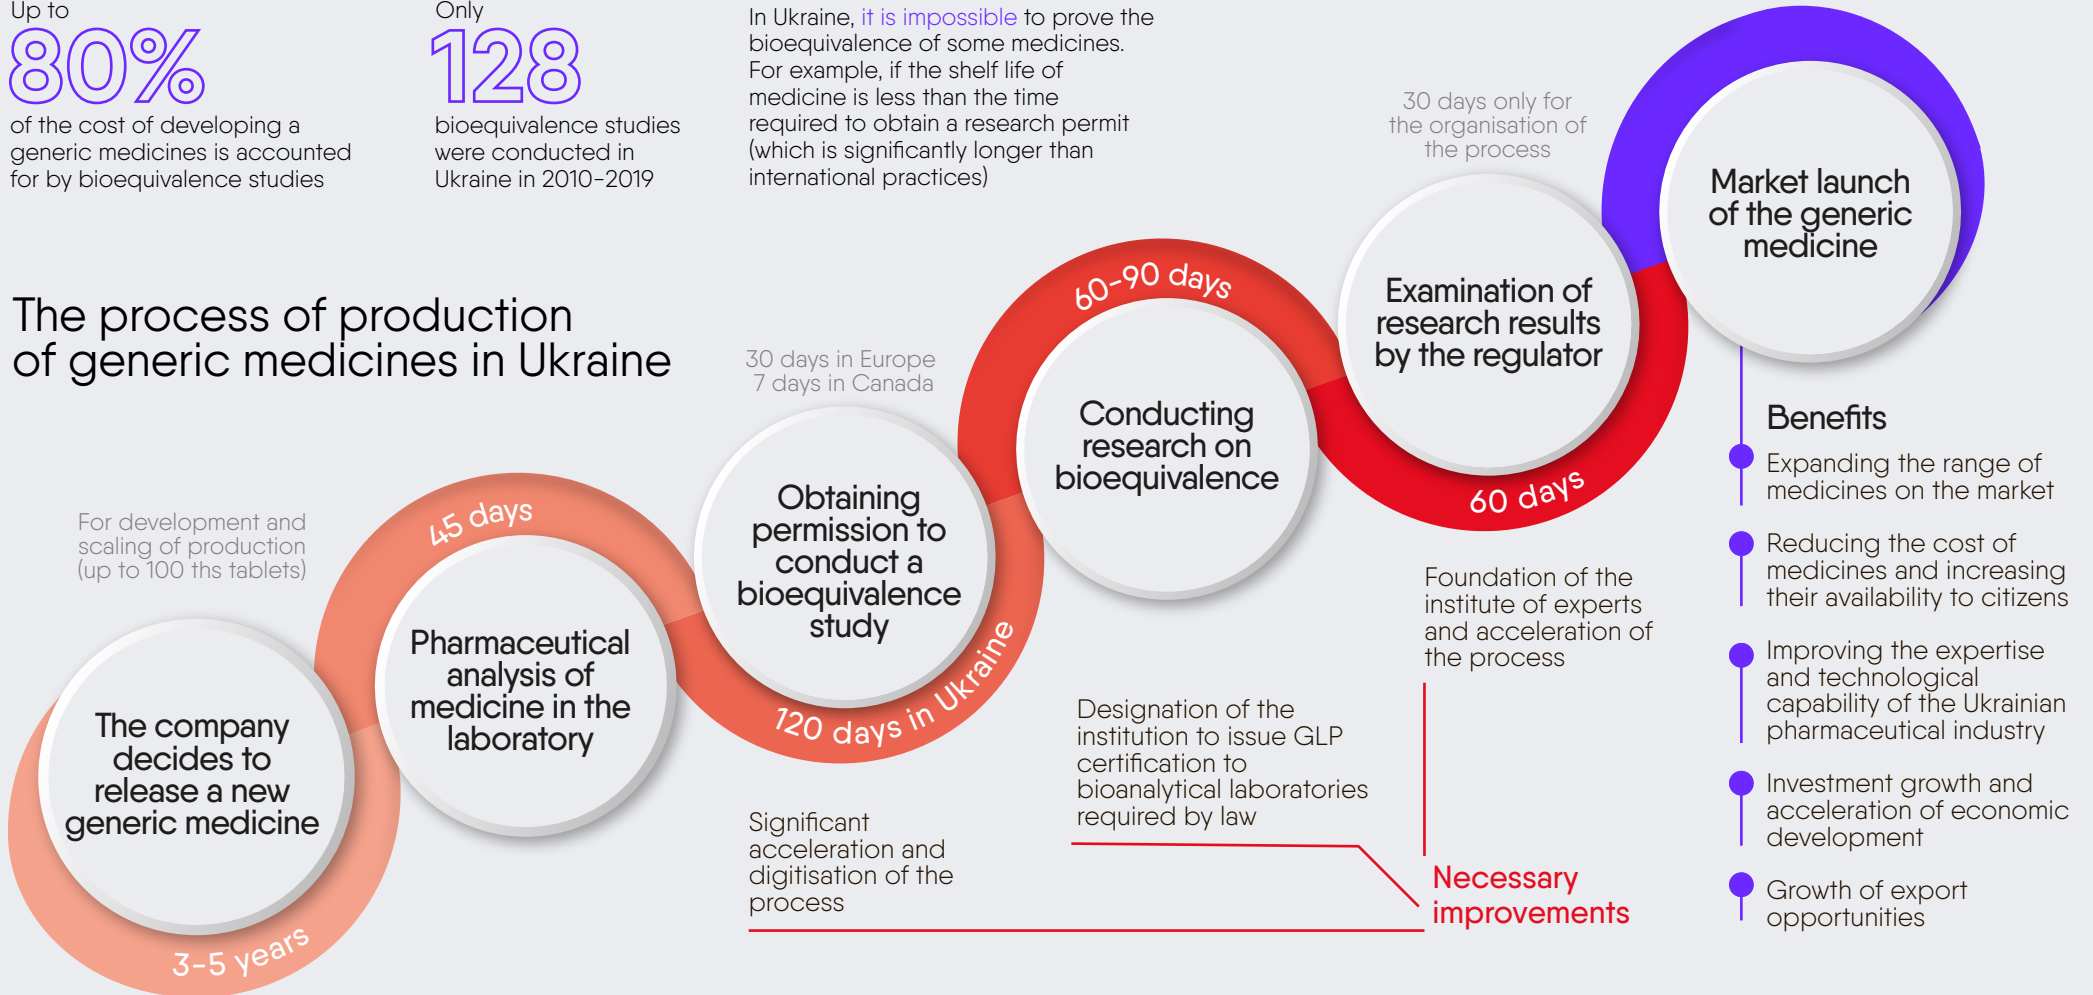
Up to
80%
of the cost of developing a generic medicines is accounted for by bioequivalence studies

Only
128
bioequivalence studies were conducted in Ukraine in 2010-2019

In Ukraine, it is impossible to prove the bioequivalence of some medicines. For example, if the shelf life of medicine is less than the time required to obtain a research permit (which is significantly longer than international practices)

The process of production of generic medicines in Ukraine

For development and scaling of production (up to 100 ths tablets)

The company decides to release a new generic medicine

3-5 years

45 days

Pharmaceutical analysis of medicine in the laboratory

30 days in Europe
7 days in Canada

Obtaining permission to conduct a bioequivalence study

120 days in Ukraine

60-90 days

Conducting research on bioequivalence

30 days only for the organisation of the process

Examination of research results by the regulator

60 days

Market launch of the generic medicine

Benefits

Expanding the range of medicines on the market

Reducing the cost of medicines and increasing their availability to citizens

Improving the expertise and technological capability of the Ukrainian pharmaceutical industry

Investment growth and acceleration of economic development

Growth of export opportunities

Foundation of the institute of experts and acceleration of the process

Designation of the institution to issue GLP certification to bioanalytical laboratories required by law

Significant acceleration and digitisation of the process

Necessary improvements